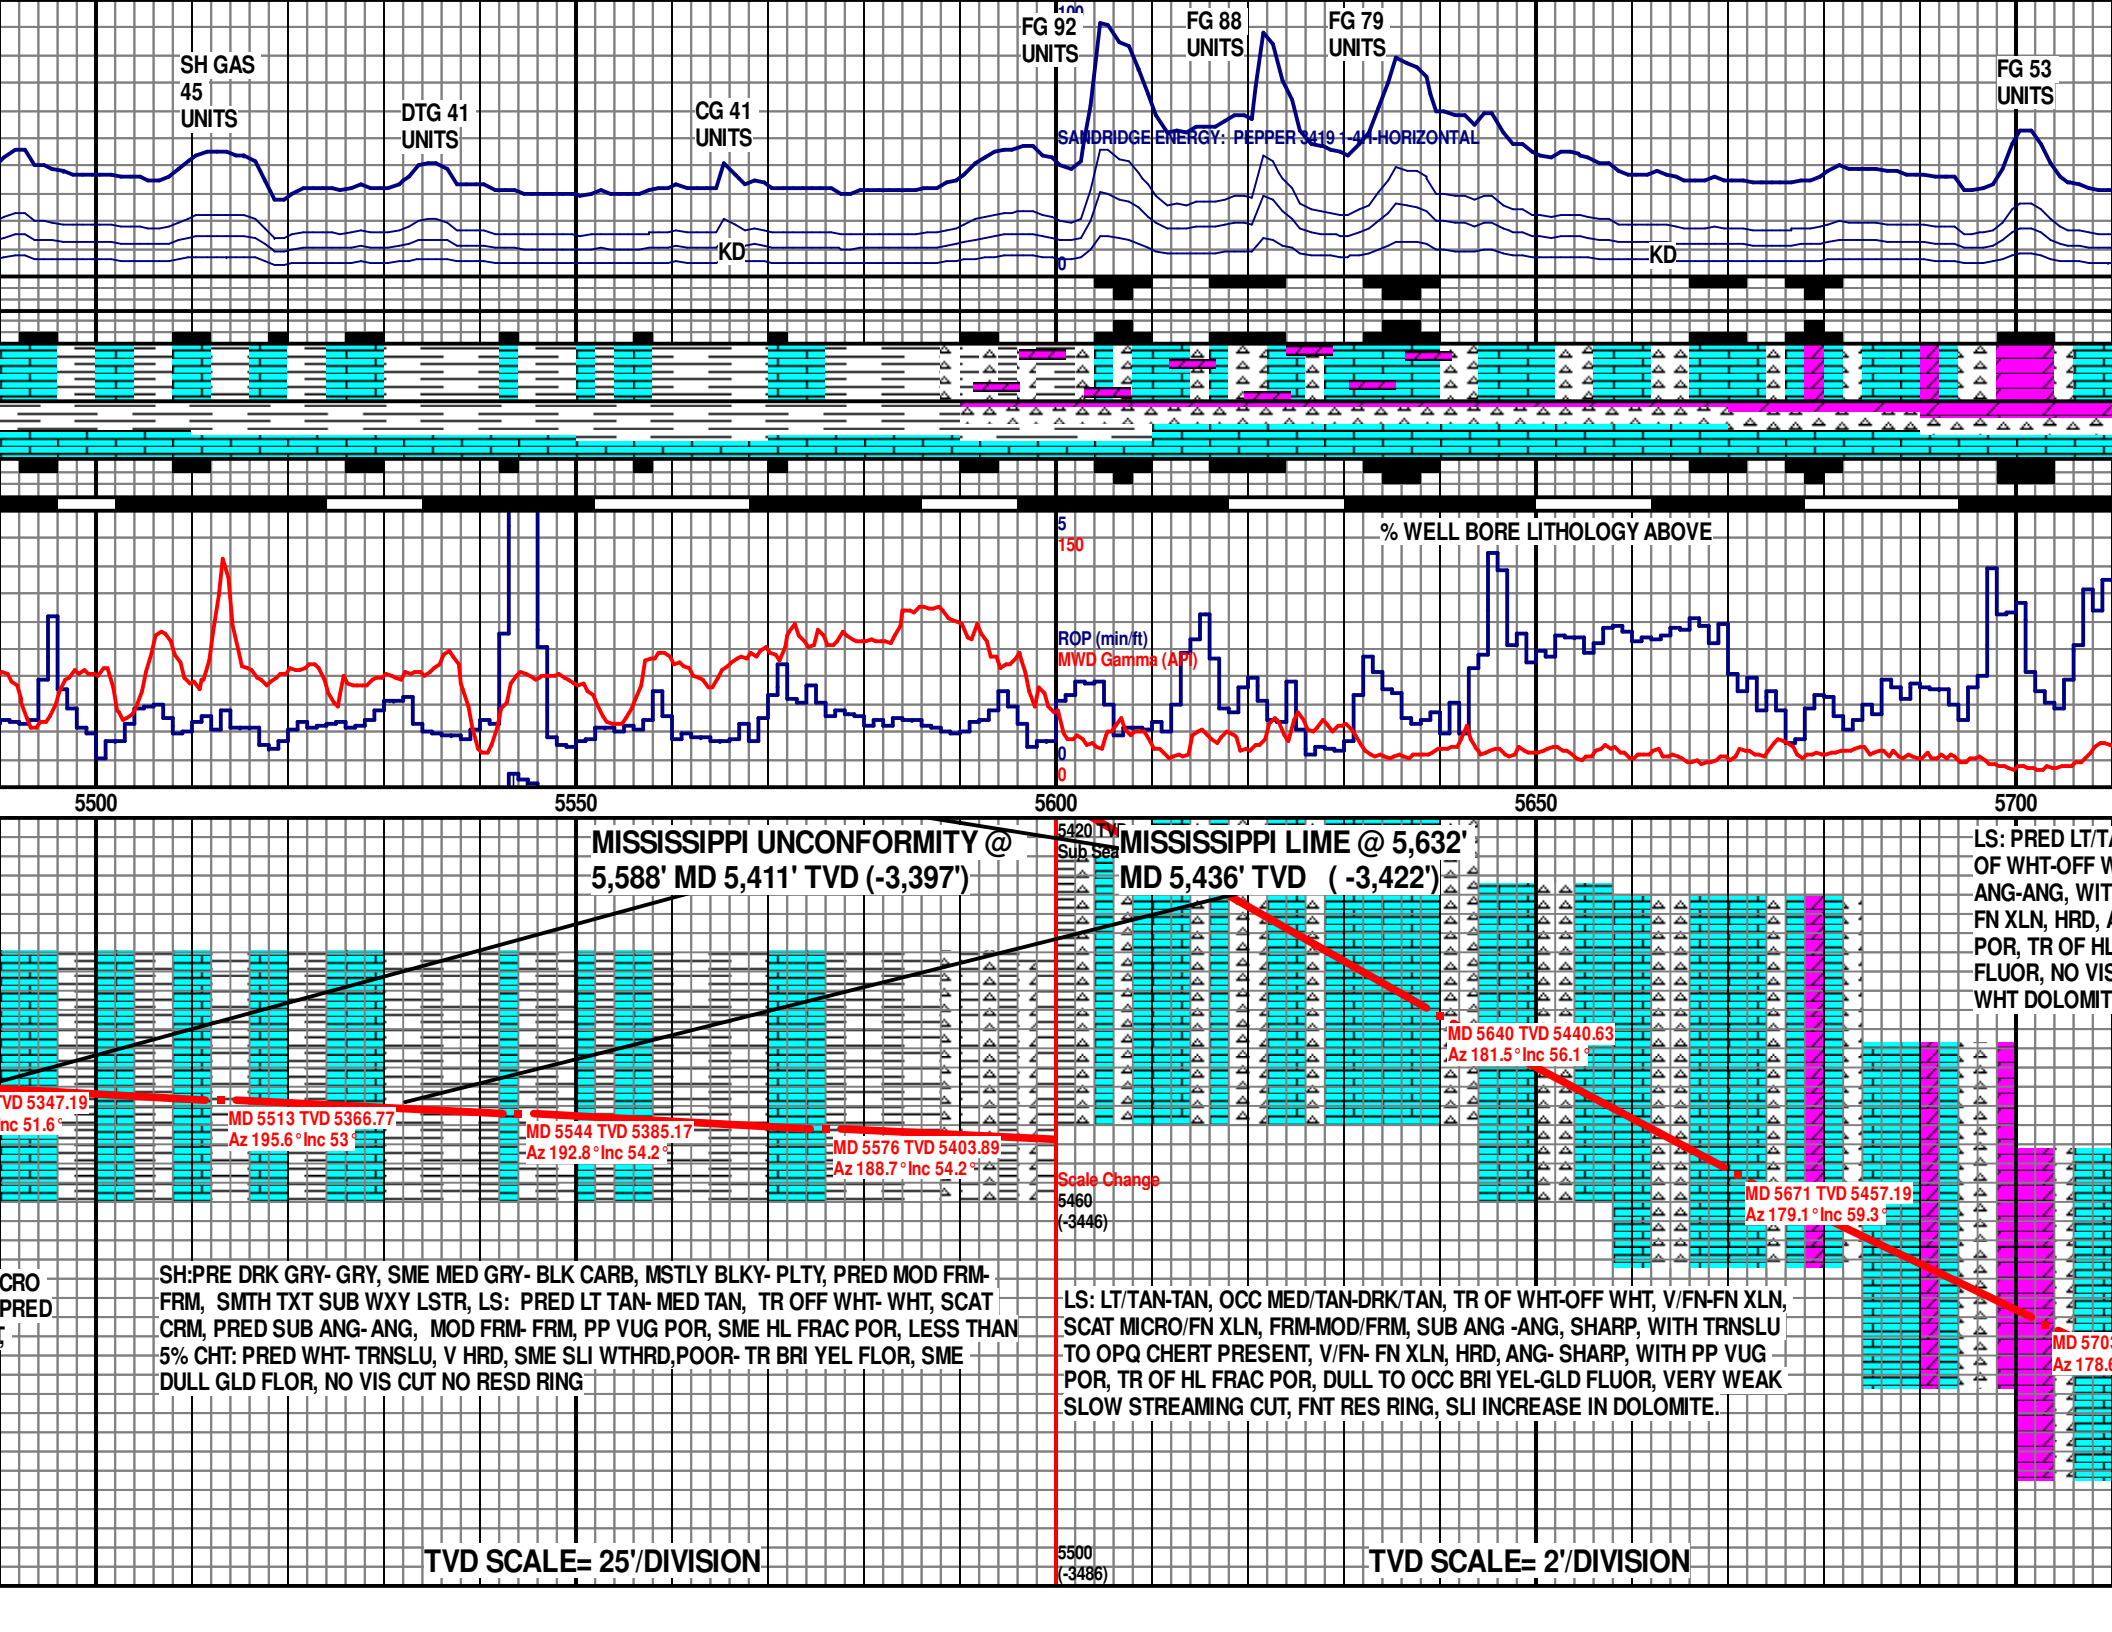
100
FG 92 UNITS
FG 88 UNITS
FG 79 UNITS
SH GAS 45 UNITS
DTG 41 UNITS
CG 41 UNITS
FG 53 UNITS
SANDRIDGE ENERGY: PEPPER 3419 1-4H-HORIZONTAL
KD
KD
0
% WELL BORE LITHOLOGY ABOVE
5
150
ROP (min/ft)
MWD Gamma (API)
0
0
5500
5550
5600
5650
5700
MISSISSIPPI UNCONFORMITY @ 5,588' MD 5,411' TVD (-3,397')
5420 TVD Sub Sea
MISSISSIPPI LIME @ 5,632' MD 5,436' TVD ( -3,422')
LS: PRED LT/T OF WHT-OFF W ANG-ANG, WIT FN XLN, HRD, POR, TR OF HL FLUOR, NO VIS WHT DOLOMIT
MD 5640 TVD 5440.63 Az 181.5° Inc 56.1°
VD 5347.19 nc 51.6°
MD 5513 TVD 5366.77 Az 195.6° Inc 53°
MD 5544 TVD 5385.17 Az 192.8° Inc 54.2°
MD 5576 TVD 5403.89 Az 188.7° Inc 54.2°
Scale Change
5460 (-3446)
MD 5671 TVD 5457.19 Az 179.1° Inc 59.3°
CRO PRED
SH:PRE DRK GRY- GRY, SME MED GRY- BLK CARB, MSTLY BLKY- PLTY, PRED MOD FRM-FRM, SMTH TXT SUB WXY LSTR, LS: PRED LT TAN- MED TAN, TR OFF WHT- WHT, SCAT CRM, PRED SUB ANG- ANG, MOD FRM- FRM, PP VUG POR, SME HL FRAC POR, LESS THAN 5% CHT: PRED WHT- TRNSLU, V HRD, SME SLI WTHRD,POOR- TR BRI YEL FLOR, SME DULL GLD FLOR, NO VIS CUT NO RESD RING
LS: LT/TAN-TAN, OCC MED/TAN-DRK/TAN, TR OF WHT-OFF WHT, V/FN-FN XLN, SCAT MICRO/FN XLN, FRM-MOD/FRM, SUB ANG -ANG, SHARP, WITH TRNSLU TO OPQ CHERT PRESENT, V/FN- FN XLN, HRD, ANG- SHARP, WITH PP VUG POR, TR OF HL FRAC POR, DULL TO OCC BRI YEL-GLD FLUOR, VERY WEAK SLOW STREAMING CUT, FNT RES RING, SLI INCREASE IN DOLOMITE.
MD 570 Az 178.
TVD SCALE= 25'/DIVISION
5500 (-3486)
TVD SCALE= 2'/DIVISION